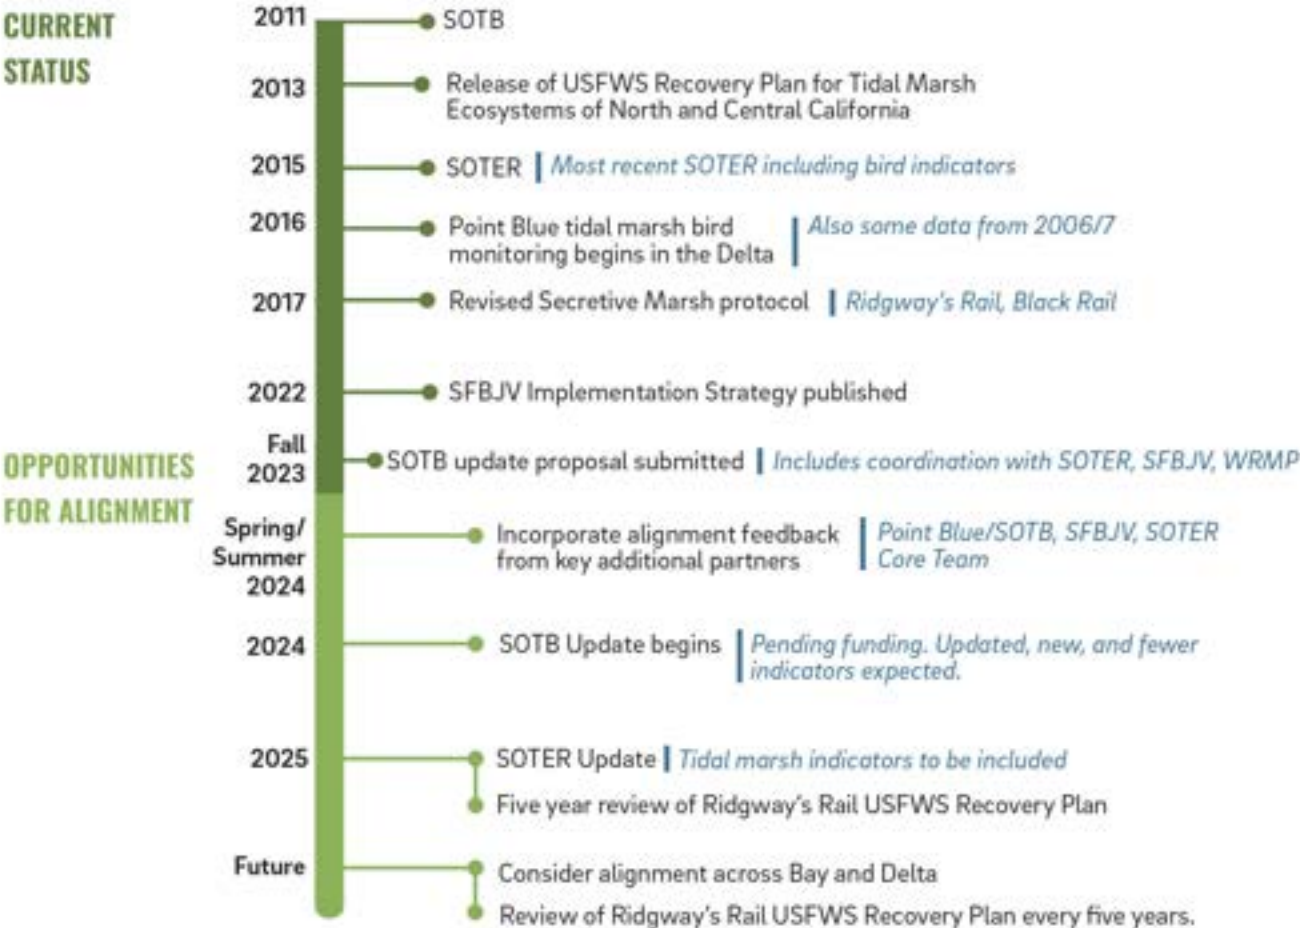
CURRENT STATUS

2011 SOTB

2013 Release of USFWS Recovery Plan for Tidal Marsh Ecosystems of North and Central California

2015 SOTER | Most recent SOTER including bird indicators

2016 Point Blue tidal marsh bird monitoring begins in the Delta | Also some data from 2006/7

2017 Revised Secretive Marsh protocol | Ridgway's Rail, Black Rail

2022 SFBJV Implementation Strategy published

Fall 2023 SOTB update proposal submitted | Includes coordination with SOTER, SFBJV, WRMP

OPPORTUNITIES FOR ALIGNMENT

Spring/ Summer 2024 Incorporate alignment feedback from key additional partners | Point Blue/SOTB, SFBJV, SOTER Core Team

2024 SOTB Update begins | Pending funding. Updated, new, and fewer indicators expected.

2025 SOTER Update | Tidal marsh indicators to be included

Five year review of Ridgway's Rail USFWS Recovery Plan

Future Consider alignment across Bay and Delta

Review of Ridgway's Rail USFWS Recovery Plan every five years.